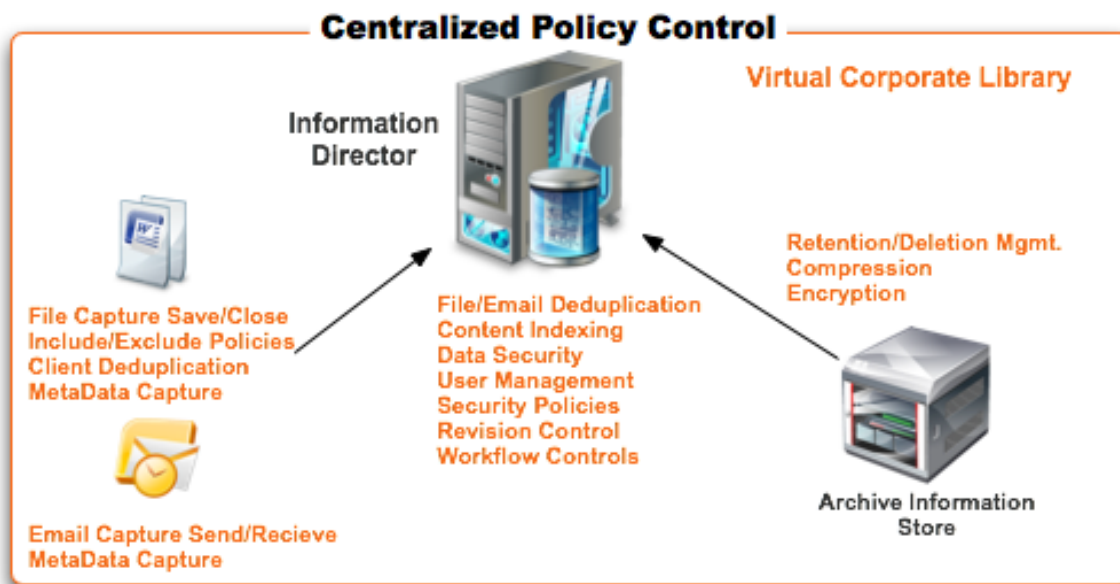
Centralized Policy Control

Virtual Corporate Library

Information Director

File Capture Save/Close
Include/Exclude Policies
Client Deduplication
MetaData Capture

File/Email Deduplication
Content Indexing
Data Security
User Management
Security Policies
Revision Control
Workflow Controls

Retention/Deletion Mgmt.
Compression
Encryption

Email Capture Send/Recieve
MetaData Capture

Archive Information Store